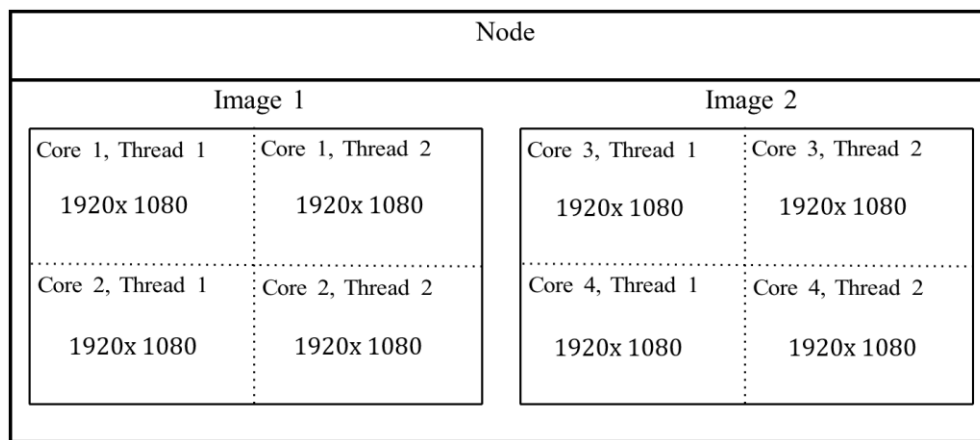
Node

Image 1

| Core 1, Thread 1<br>1920x 1080 | Core 1, Thread 2<br>1920x 1080 |
|---|---|
| Core 2, Thread 1<br>1920x 1080 | Core 2, Thread 2<br>1920x 1080 |

Image 2

| Core 3, Thread 1<br>1920x 1080 | Core 3, Thread 2<br>1920x 1080 |
|---|---|
| Core 4, Thread 1<br>1920x 1080 | Core 4, Thread 2<br>1920x 1080 |